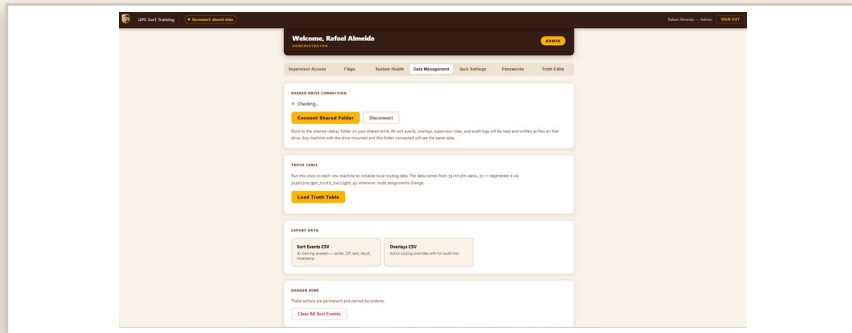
UPS Sort Training
Reconnect shared data
Rafael Almeida — Admin
SIGN OUT

Welcome, Rafael Almeida
ADMINISTRATOR
ADMIN

Supervisor Access
Flags
System Health
Data Management
Quiz Settings
Passwords
Truth Edits

SHARED DRIVE CONNECTION
Checking...
Connect Shared Folder
Disconnect
Point to the shared-data/ folder on your shared drive. All sort events, overlays, supervisor roles, and audit logs will be read and written as files on that drive. Any machine with the drive mounted and this folder connected will see the same data.

TRUTH TABLE
Run this once on each new machine to initialize local routing data. The data comes from js/truth-data.js — regenerate it via pipeline/gen_truth_js.py whenever route assignments change.
Load Truth Table

EXPORT DATA
Sort Events CSV
All training answers — sorter, ZIP, belt, result, timestamp
Overlays CSV
Active routing overrides with full audit trail

DANGER ZONE
These actions are permanent and cannot be undone.
Clear All Sort Events